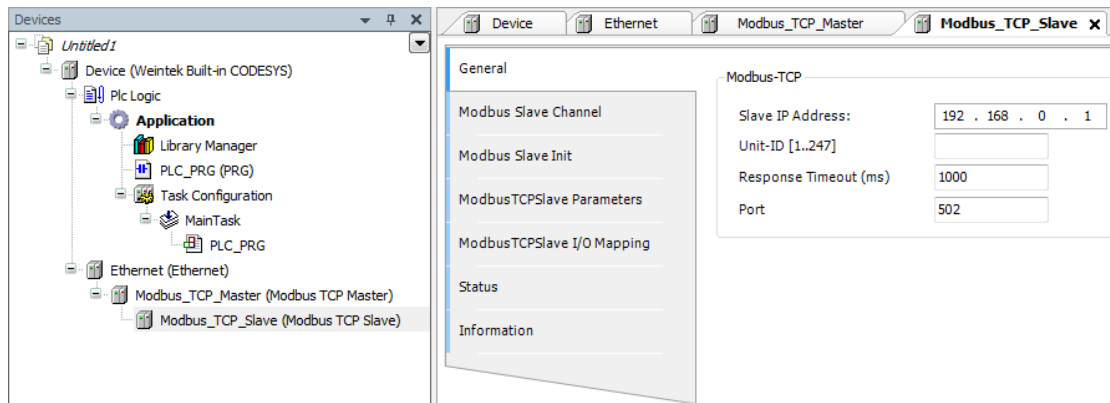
Devices

Untitled1

Device (Weintek Built-in CODESYS)

Plc Logic

Application

Library Manager

PLC_PRG (PRG)

Task Configuration

MainTask

PLC_PRG

Ethernet (Ethernet)

Modbus_TCP_Master (Modbus TCP Master)

Modbus_TCP_Slave (Modbus TCP Slave)

Device | Ethernet | Modbus_TCP_Master | Modbus_TCP_Slave

General

Modbus Slave Channel

Modbus Slave Init

ModbusTCPSlave Parameters

ModbusTCPSlave I/O Mapping

Status

Information

Modbus-TCP

| | |
|---|---|
| Slave IP Address: | 192 . 168 . 0 . 1 |
| Unit-ID [1..247] | |
| Response Timeout (ms) | 1000 |
| Port | 502 |